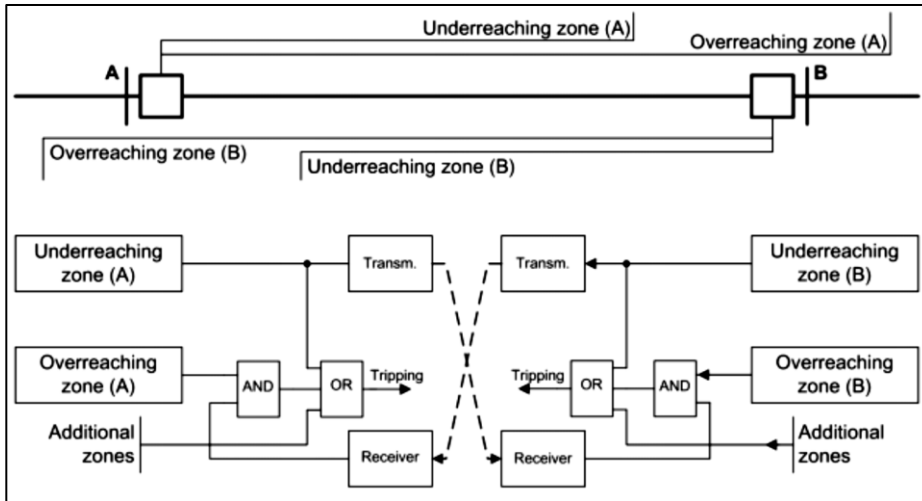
Underreaching zone (A)
Overreaching zone (A)
A
B
Overreaching zone (B)
Underreaching zone (B)

Underreaching zone (A)
Transm.
Transm.
Underreaching zone (B)
Overreaching zone (A)
AND
OR
Tripping
Tripping
OR
AND
Overreaching zone (B)
Additional zones
Receiver
Receiver
Additional zones